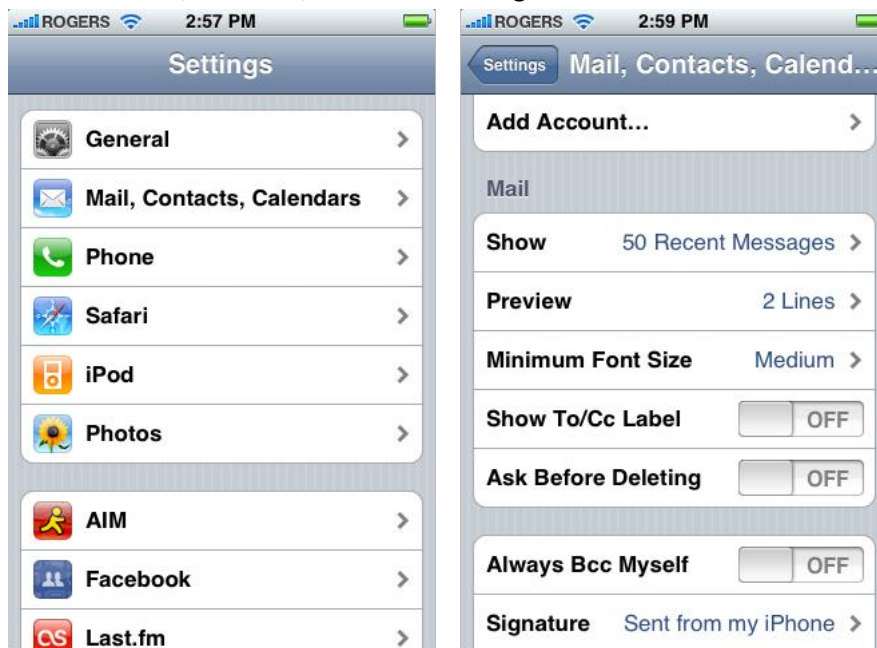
ROGERS 2:57 PM

Settings

General

Mail, Contacts, Calendars

Phone

Safari

iPod

Photos

AIM

Facebook

Last.fm

ROGERS 2:59 PM

Settings Mail, Contacts, Calend...

Add Account...

Mail

Show 50 Recent Messages

Preview 2 Lines

Minimum Font Size Medium

Show To/Cc Label OFF

Ask Before Deleting OFF

Always Bcc Myself OFF

Signature Sent from my iPhone